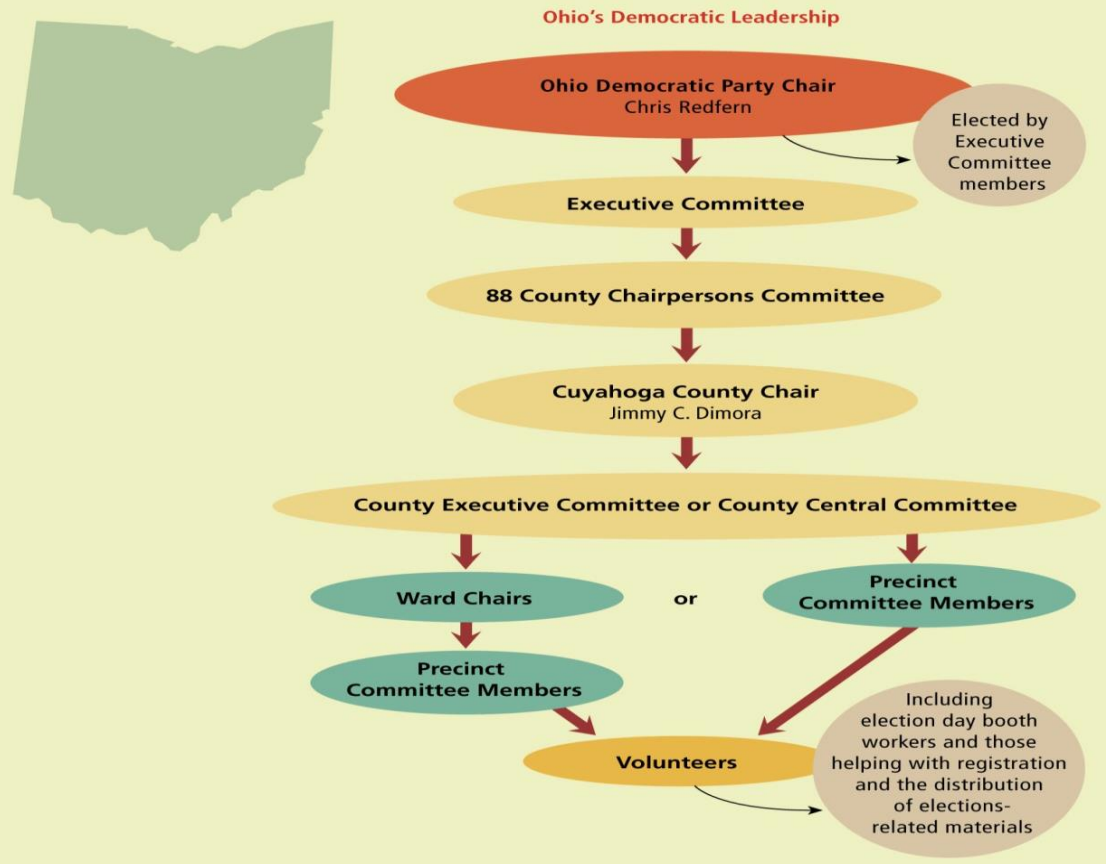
Ohio's Democratic Leadership

Ohio Democratic Party Chair
Chris Redfern

Elected by Executive Committee members

Executive Committee

88 County Chairpersons Committee

Cuyahoga County Chair
Jimmy C. Dimora

County Executive Committee or County Central Committee

Ward Chairs

or

Precinct Committee Members

Precinct Committee Members

Volunteers

Including election day booth workers and those helping with registration and the distribution of elections-related materials